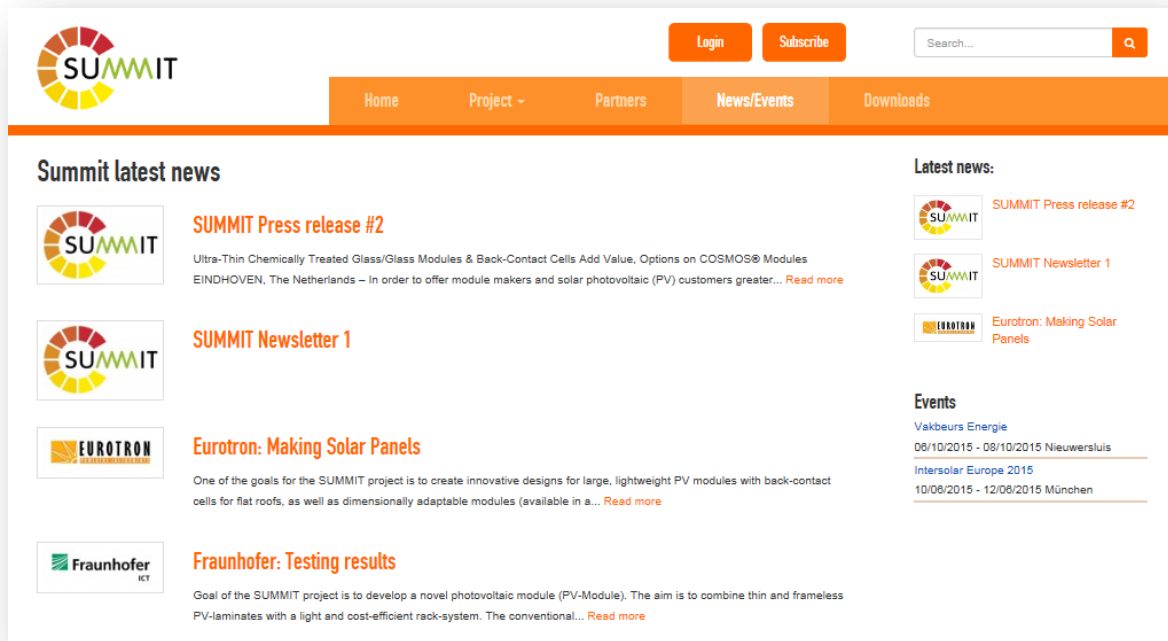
SUMMIT

Login Subscribe

Search...

Home Project Partners News/Events Downloads

Summit latest news

SUMMIT

SUMMIT Press release #2

Ultra-Thin Chemically Treated Glass/Glass Modules & Back-Contact Cells Add Value, Options on COSMOS® Modules EINDHOVEN, The Netherlands – In order to offer module makers and solar photovoltaic (PV) customers greater... Read more

SUMMIT

SUMMIT Newsletter 1

EUROTRON

Eurotron: Making Solar Panels

One of the goals for the SUMMIT project is to create innovative designs for large, lightweight PV modules with back-contact cells for flat roofs, as well as dimensionally adaptable modules (available in a... Read more

Fraunhofer ICT

Fraunhofer: Testing results

Goal of the SUMMIT project is to develop a novel photovoltaic module (PV-Module). The aim is to combine thin and frameless PV-laminates with a light and cost-efficient rack-system. The conventional... Read more

Latest news:

SUMMIT

SUMMIT Press release #2

SUMMIT

SUMMIT Newsletter 1

EUROTRON

Eurotron: Making Solar Panels

Events

Vakbeurs Energie
06/10/2015 - 08/10/2015 Nieuwersluis

Intersolar Europe 2015
10/06/2015 - 12/06/2015 München